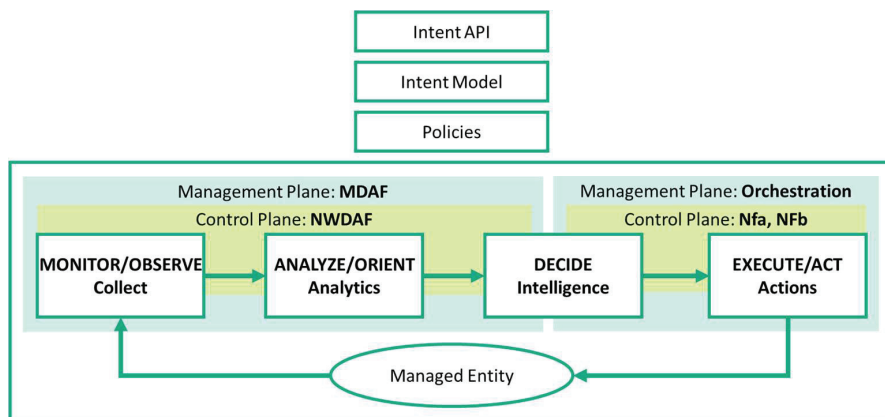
Intent API

Intent Model

Policies

Management Plane: **MDAF**

Control Plane: **NWDAF**

Management Plane: **Orchestration**

Control Plane: **Nfa, NFb**

**MONITOR/OBSERVE**
**Collect**

**ANALYZE/ORIENT**
**Analytics**

**DECIDE**
**Intelligence**

**EXECUTE/ACT**
**Actions**

Managed Entity